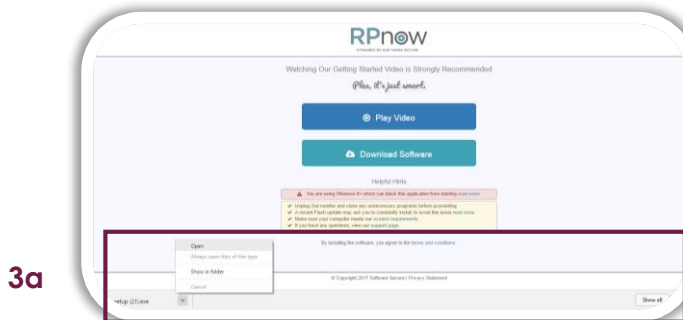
RPnow

POWERED BY SOFTWARE SECURE

Watching Our Getting Started Video is Strongly Recommended

Plus, it's just smart.

Play Video

Download Software

Helpful Hints

You are using Windows 8+ which can block the application from starting read more

Unplug 2nd monitor and close any unnecessary programs before proceeding
A recent Flash update may set you to constantly install, to avoid this issue read more
Make sure your computer meets our system requirements
If you have any questions, view our support page

By installing the software, you agree to the terms and conditions

Open
Always open files of this type
Show in folder
Cancel

© Copyright 2017 Software Secure | Privacy Statement

3a

setup (21).exe

Show all